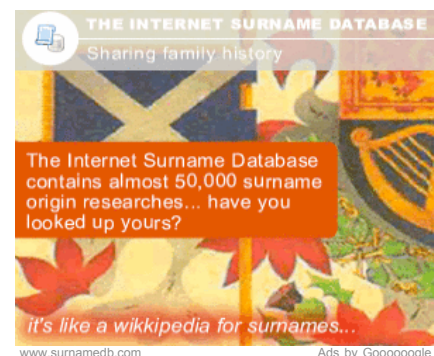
THE INTERNET SURNAME DATABASE
Sharing family history

The Internet Surname Database contains almost 50,000 surname origin researches... have you looked up yours?

it's like a wikkipedia for surnames...

www.surnamedb.com

Ads by Goooooogle